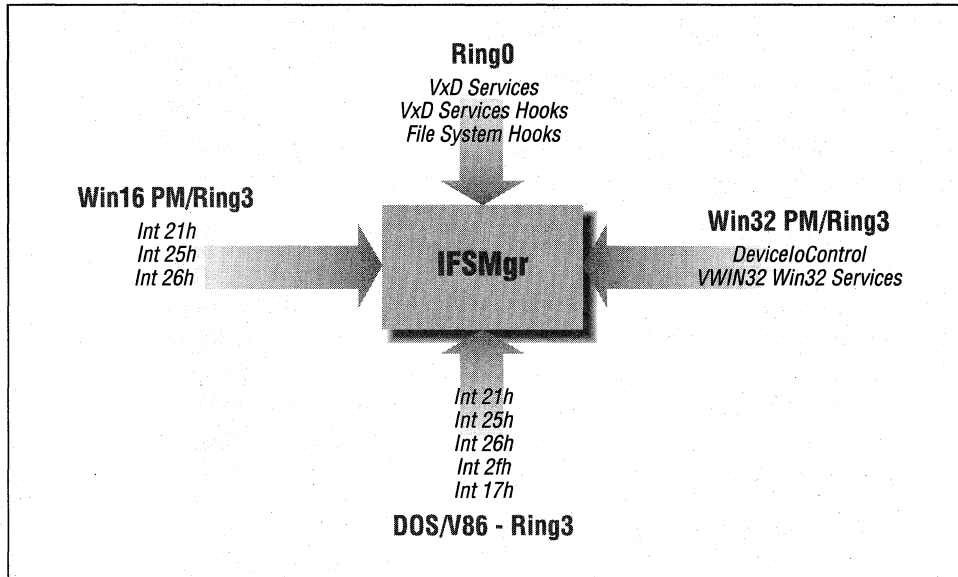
Ring0
VxD Services
VxD Services Hooks
File System Hooks

Win16 PM/Ring3
Int 21h
Int 25h
Int 26h

IFSMgr

Win32 PM/Ring3
DeviceIoControl
VWIN32 Win32 Services

Int 21h
Int 25h
Int 26h
Int 2fh
Int 17h

DOS/V86 - Ring3